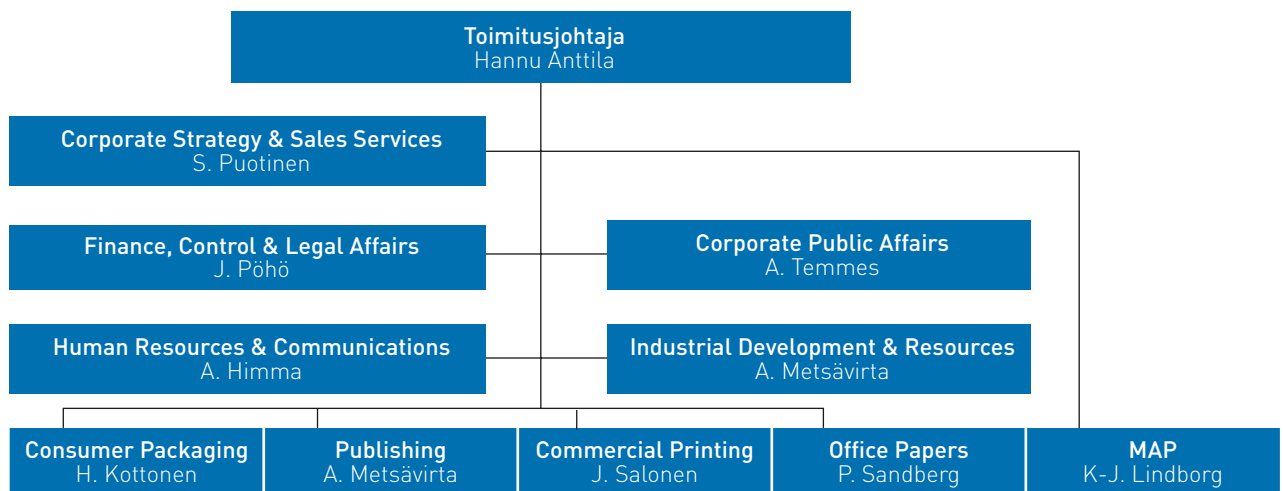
Toimitusjohtaja
Hannu Anttila

Corporate Strategy & Sales Services
S. Puotinen

Finance, Control & Legal Affairs
J. Pöhö

Corporate Public Affairs
A. Temmes

Human Resources & Communications
A. Himma

Industrial Development & Resources
A. Metsävirta

Consumer Packaging
H. Kottonen

Publishing
A. Metsävirta

Commercial Printing
J. Salonen

Office Papers
P. Sandberg

MAP
K-J. Lindborg